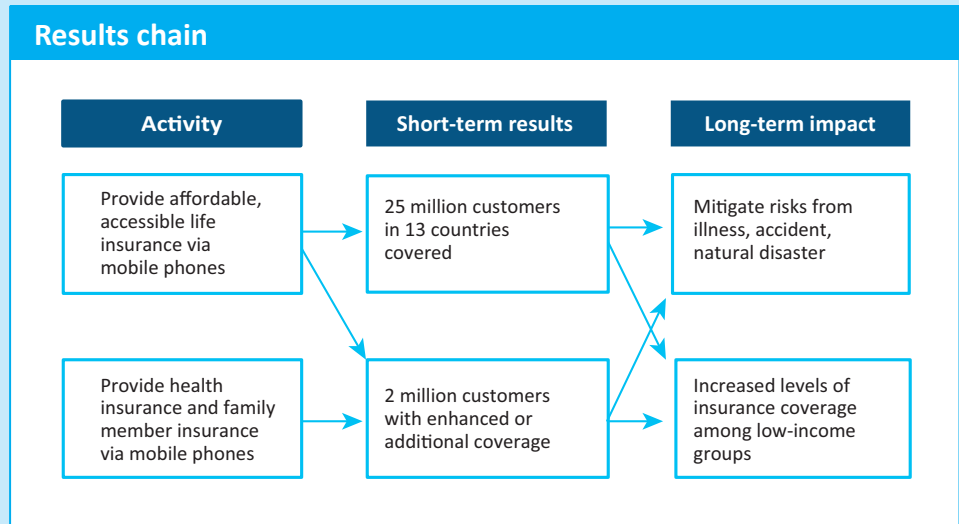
Results chain

Activity

Short-term results

Long-term impact

Provide affordable, accessible life insurance via mobile phones

25 million customers in 13 countries covered

Mitigate risks from illness, accident, natural disaster

Provide health insurance and family member insurance via mobile phones

2 million customers with enhanced or additional coverage

Increased levels of insurance coverage among low-income groups